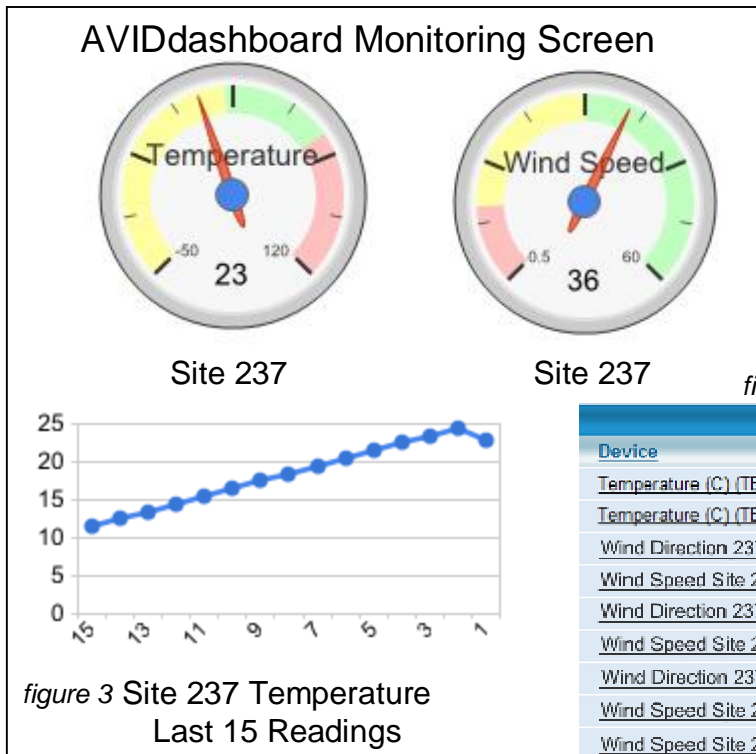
AVIDdashboard Monitoring Screen

Temperature
-50 120
23

Wind Speed
0.5 60
36

Site 237

Site 237

fi

25
20
15
10
5
0
15 13 11 9 7 5 3 1

figure 3 Site 237 Temperature Last 15 Readings

| Device |
|---|
| Temperature (C) (TE |
| Temperature (C) (TE |
| Wind Direction 23 |
| Wind Speed Site 2 |
| Wind Direction 23 |
| Wind Speed Site 2 |
| Wind Direction 23 |
| Wind Speed Site 2 |
| Wind Speed Site 2 |